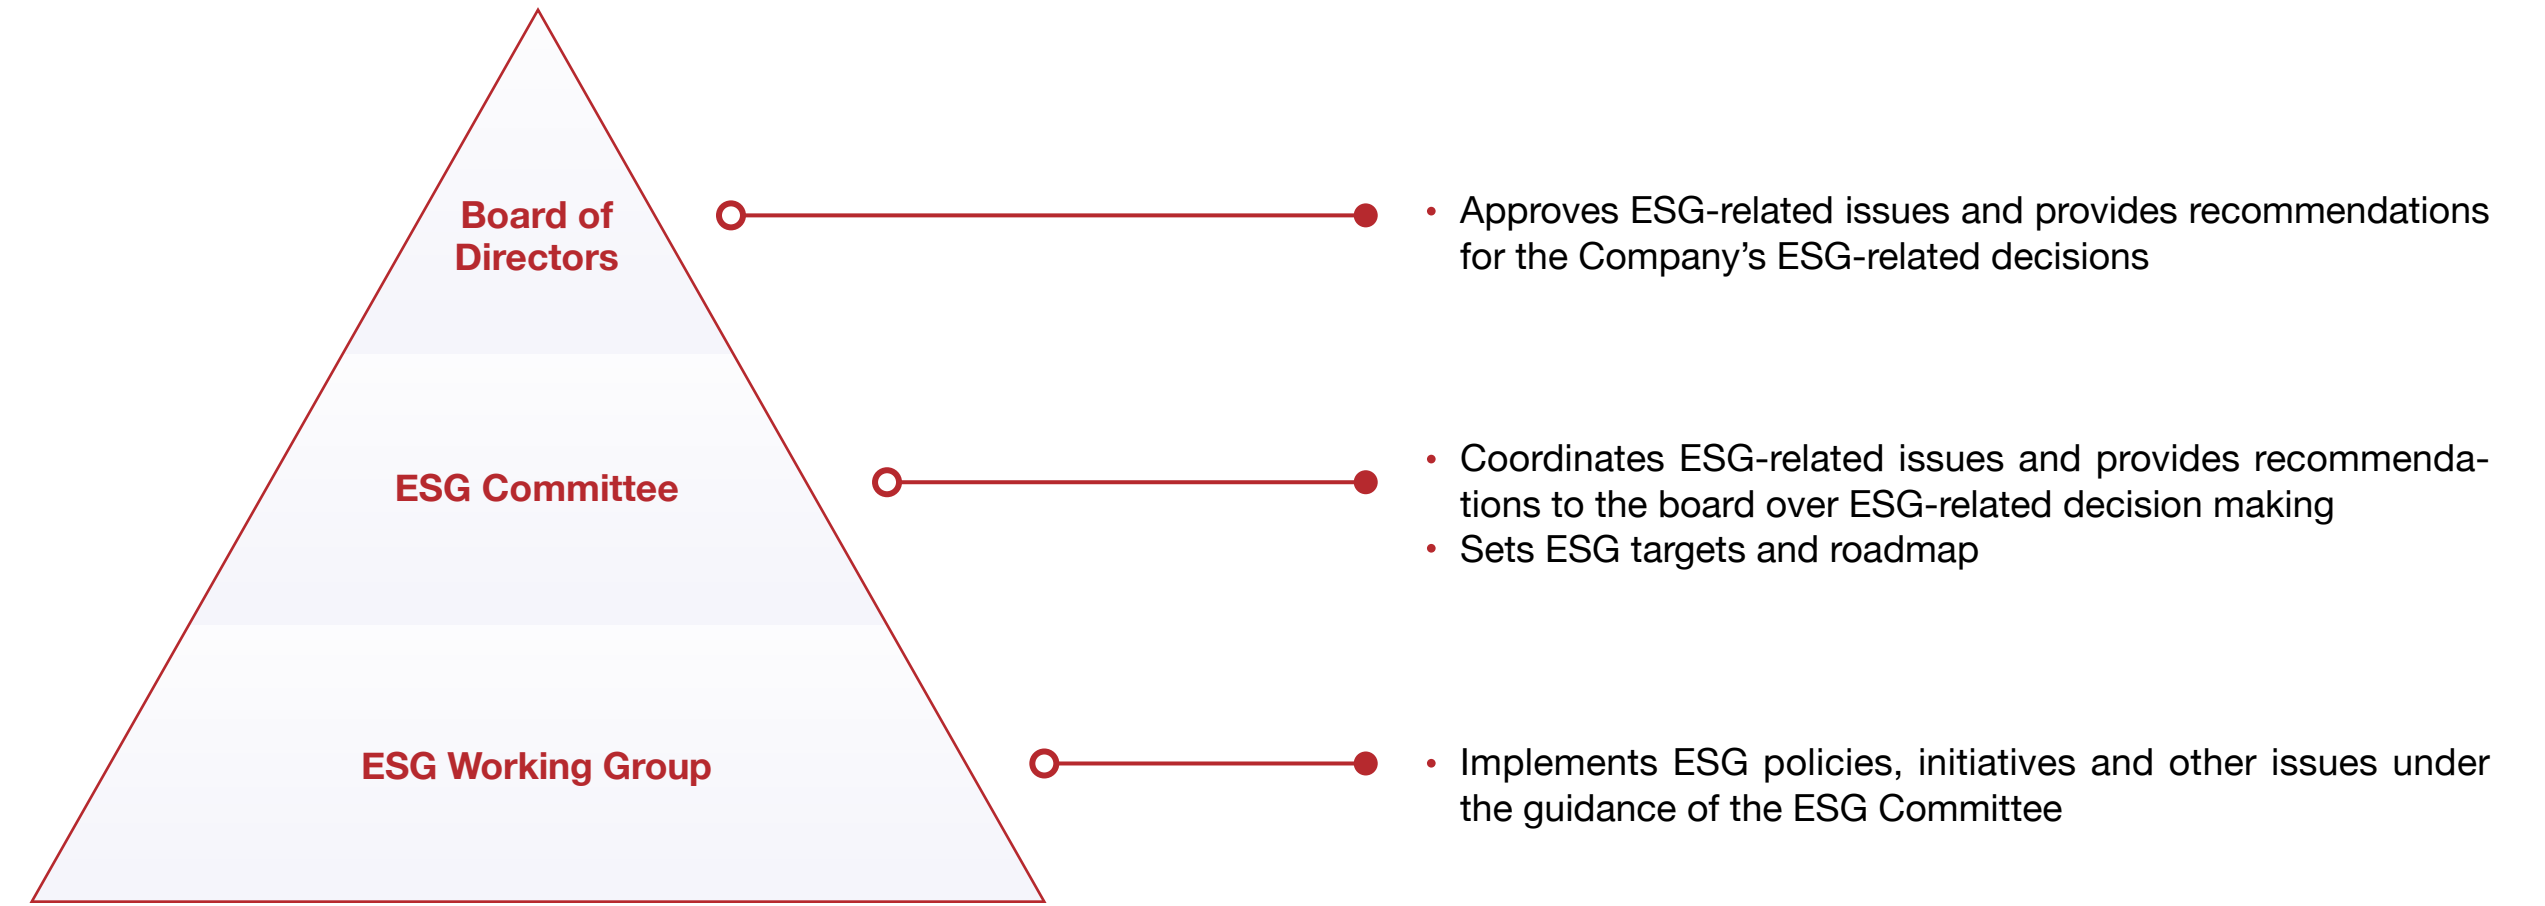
Board of Directors

• Approves ESG-related issues and provides recommendations for the Company's ESG-related decisions

ESG Committee

• Coordinates ESG-related issues and provides recommendations to the board over ESG-related decision making
• Sets ESG targets and roadmap

ESG Working Group

• Implements ESG policies, initiatives and other issues under the guidance of the ESG Committee